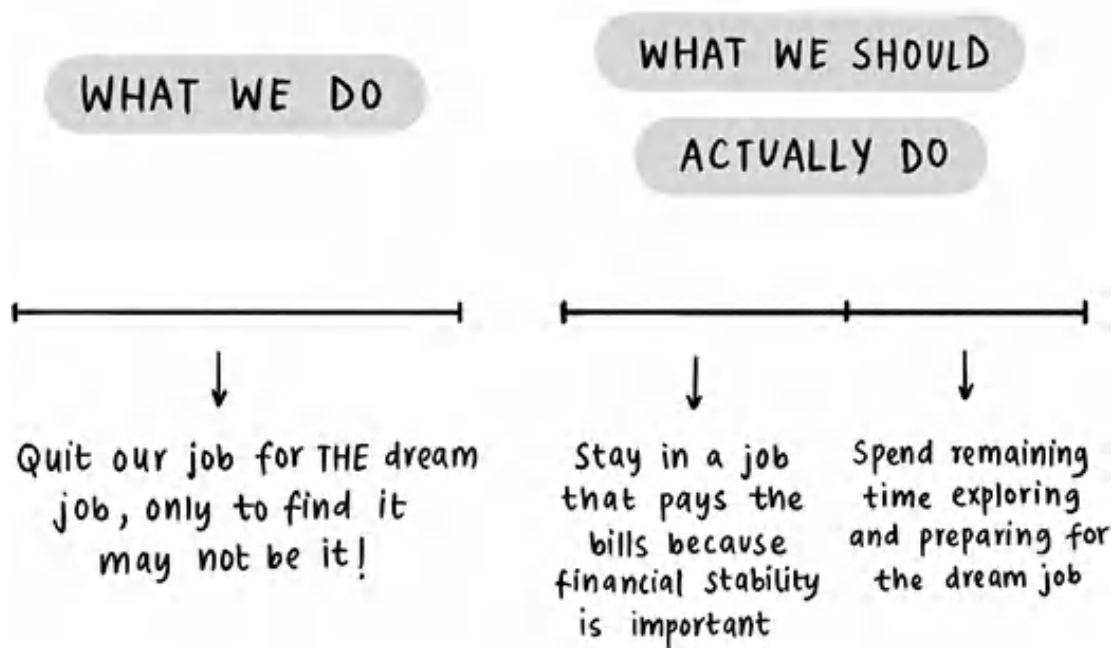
WHAT WE DO

WHAT WE SHOULD ACTUALLY DO

Quit our job for THE dream job, only to find it may not be it!

Stay in a job that pays the bills because financial stability is important

Spend remaining time exploring and preparing for the dream job